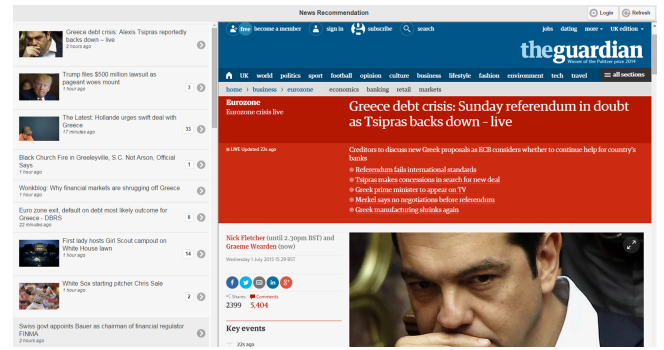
News Recommendation

Login Refresh

Greece debt crisis: Alexis Tsipras reportedly backs down – live
2 hours ago

Trump files $500 million lawsuit as pageant woes mount
1 hour ago
3

The Latest: Hollande urges swift deal with Greece
17 minutes ago
33

Black Church Fire in Greeleyville, S.C. Not Arson, Official Says
1 hour ago
1

Wonkblog: Why financial markets are shrugging off Greece
1 hour ago

Euro zone exit, default on debt most likely outcome for Greece - DBRS
22 minutes ago
6

First lady hosts Girl Scout campout on White House lawn
1 hour ago
54

White Sox starting pitcher Chris Sale
1 hour ago
2

Swiss govt appoints Bauer as chairman of financial regulator FINMA
2 hours ago

free become a member sign in subscribe search jobs dating more UK edition

theguardian
Winner of the Pulitzer prize 2014

UK world politics sport football opinion culture business lifestyle fashion environment tech travel all sections

home › business › eurozone economics banking retail markets

Eurozone
Eurozone crisis live

Greece debt crisis: Sunday referendum in doubt as Tsipras backs down - live

LIVE Updated 22s ago

Creditors to discuss new Greek proposals as ECB considers whether to continue help for country's banks
Referendum fails international standards
Tsipras makes concessions in search for new deal
Greek prime minister to appear on TV
Merkel says no negotiations before referendum
Greek manufacturing shrinks again

Nick Fletcher (until 2.30pm BST) and Graeme Wearden (now)

Wednesday 1 July 2015 15.29 BST

Shares Comments
2399 5,404

Key events

22s ago